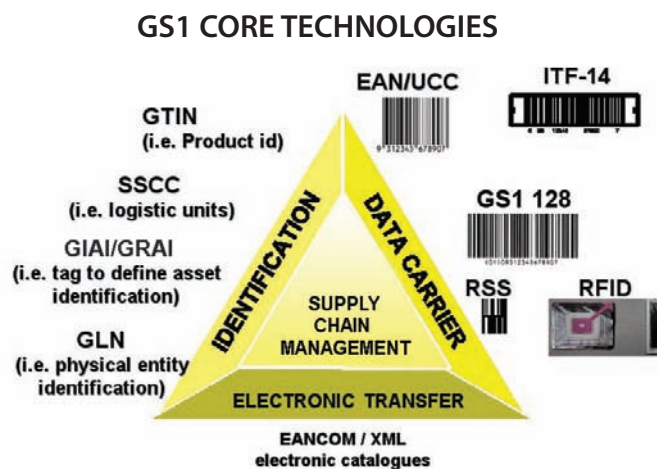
GS1 CORE TECHNOLOGIES

GTIN
(i.e. Product id)

SSCC
(i.e. logistic units)

GIAI/GRAI
(i.e. tag to define asset identification)

GLN
(i.e. physical entity identification)

EAN/UCC

ITF-14

GS1 128

RSS

RFID

IDENTIFICATION

DATA CARRIER

SUPPLY CHAIN MANAGEMENT

ELECTRONIC TRANSFER

EANCOM / XML
electronic catalogues